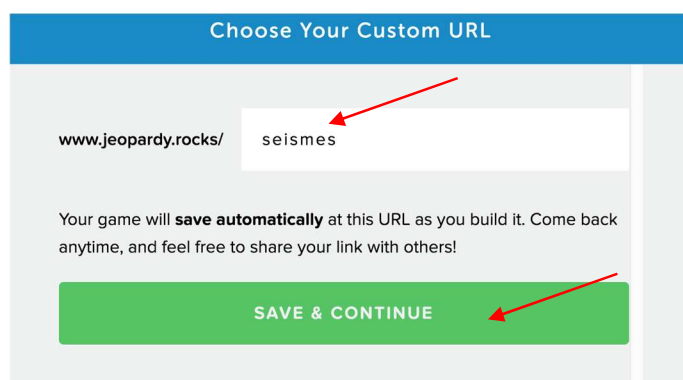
Choose Your Custom URL

www.jeopardy.rocks/ seismes

Your game will **save automatically** at this URL as you build it. Come back anytime, and feel free to share your link with others!

SAVE & CONTINUE